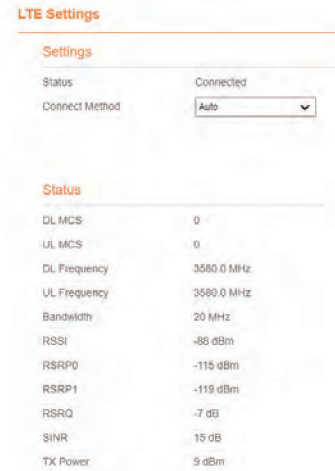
LTE Settings

Settings

| | |
|---|---|
| Status | Connected |
| Connect Method | Auto |

Status

| | |
|---|---|
| DL MCS | 0 |
| UL MCS | 0 |
| DL Frequency | 3580.0 MHz |
| UL Frequency | 3580.0 MHz |
| Bandwidth | 20 MHz |
| RSSI | -88 dBm |
| RSRP0 | -115 dBm |
| RSRP1 | -119 dBm |
| RSRQ | -7 dB |
| SINR | 15 dB |
| TX Power | 9 dBm |